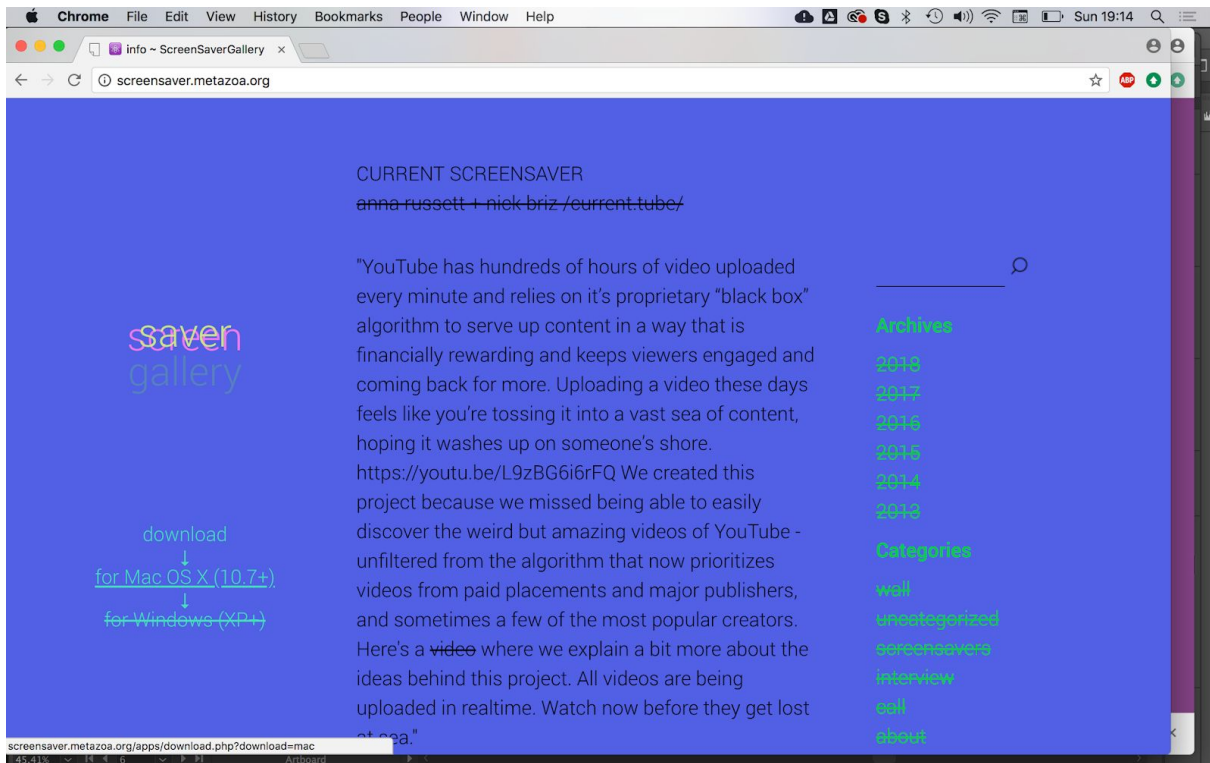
Chrome File Edit View History Bookmarks People Window Help

Sun 19:14

info ~ ScreenSaverGallery ×

screensaver.metazoa.org

CURRENT SCREENSAVER
anna russett + nick briz /current.tube/

"YouTube has hundreds of hours of video uploaded every minute and relies on it's proprietary "black box" algorithm to serve up content in a way that is financially rewarding and keeps viewers engaged and coming back for more. Uploading a video these days feels like you're tossing it into a vast sea of content, hoping it washes up on someone's shore. https://youtu.be/L9zBG6i6rFQ We created this project because we missed being able to easily discover the weird but amazing videos of YouTube - unfiltered from the algorithm that now prioritizes videos from paid placements and major publishers, and sometimes a few of the most popular creators. Here's a video where we explain a bit more about the ideas behind this project. All videos are being uploaded in realtime. Watch now before they get lost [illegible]sea."

screen saver
gallery

download
↓
for Mac OS X (10.7+)
↓
for Windows (XP+)

Archives
2018
2017
2016
2015
2014
2013

Categories
wall
uncategorized
screensavers
interview
call
about

screensaver.metazoa.org/apps/download.php?download=mac

45.41%

Artboard